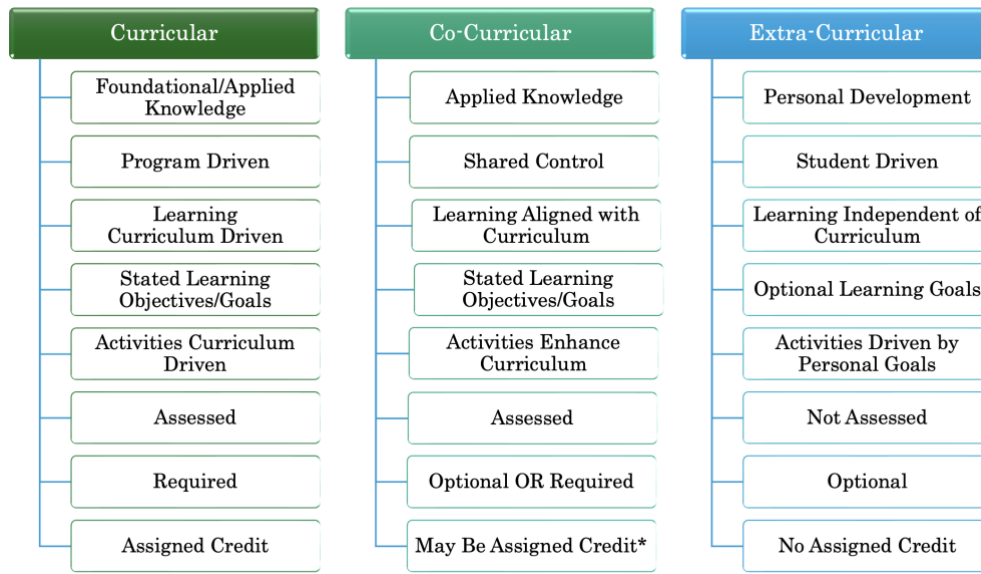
Curricular

Foundational/Applied Knowledge

Program Driven

Learning Curriculum Driven

Stated Learning Objectives/Goals

Activities Curriculum Driven

Assessed

Required

Assigned Credit

Co-Curricular

Applied Knowledge

Shared Control

Learning Aligned with Curriculum

Stated Learning Objectives/Goals

Activities Enhance Curriculum

Assessed

Optional OR Required

May Be Assigned Credit*

Extra-Curricular

Personal Development

Student Driven

Learning Independent of Curriculum

Optional Learning Goals

Activities Driven by Personal Goals

Not Assessed

Optional

No Assigned Credit